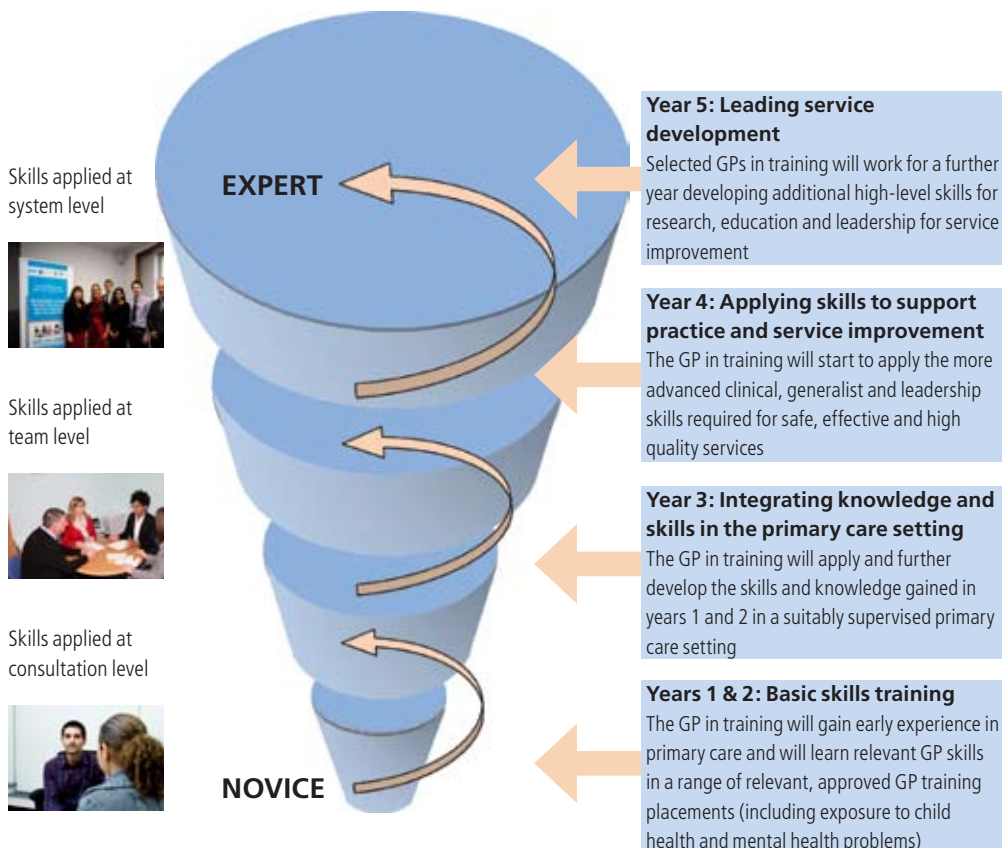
Skills applied at system level

Skills applied at team level

Skills applied at consultation level

EXPERT

NOVICE

Year 5: Leading service development
Selected GPs in training will work for a further year developing additional high-level skills for research, education and leadership for service improvement

Year 4: Applying skills to support practice and service improvement
The GP in training will start to apply the more advanced clinical, generalist and leadership skills required for safe, effective and high quality services

Year 3: Integrating knowledge and skills in the primary care setting
The GP in training will apply and further develop the skills and knowledge gained in years 1 and 2 in a suitably supervised primary care setting

Years 1 & 2: Basic skills training
The GP in training will gain early experience in primary care and will learn relevant GP skills in a range of relevant, approved GP training placements (including exposure to child health and mental health problems)